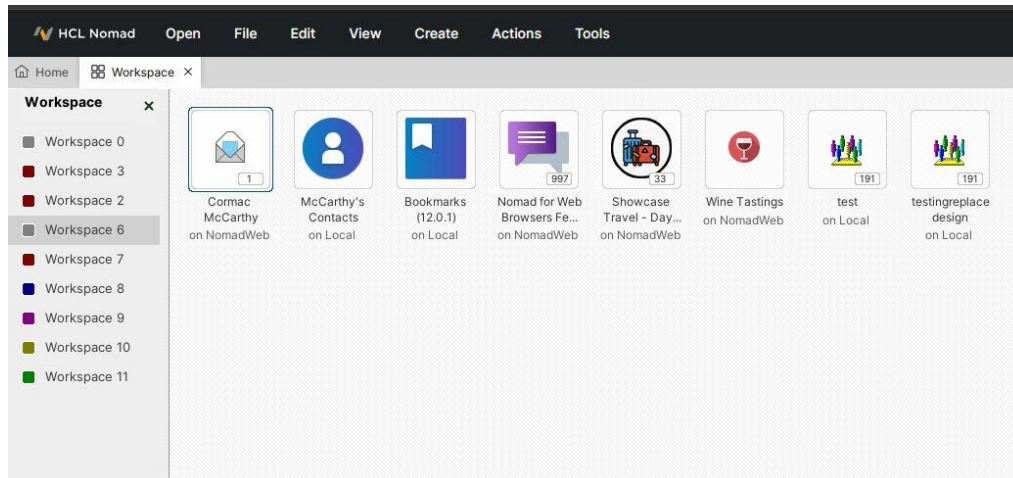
HCL Nomad Open File Edit View Create Actions Tools

Home Workspace ×

Workspace ×

Workspace 0
Workspace 3
Workspace 2
Workspace 6
Workspace 7
Workspace 8
Workspace 9
Workspace 10
Workspace 11

1
Cormac McCarthy
on NomadWeb

McCarthy's Contacts
on Local

Bookmarks (12.0.1)
on Local

997
Nomad for Web Browsers Fe...
on NomadWeb

33
Showcase Travel - Day...
on NomadWeb

Wine Tastings
on NomadWeb

191
test
on Local

191
testingreplace design
on Local